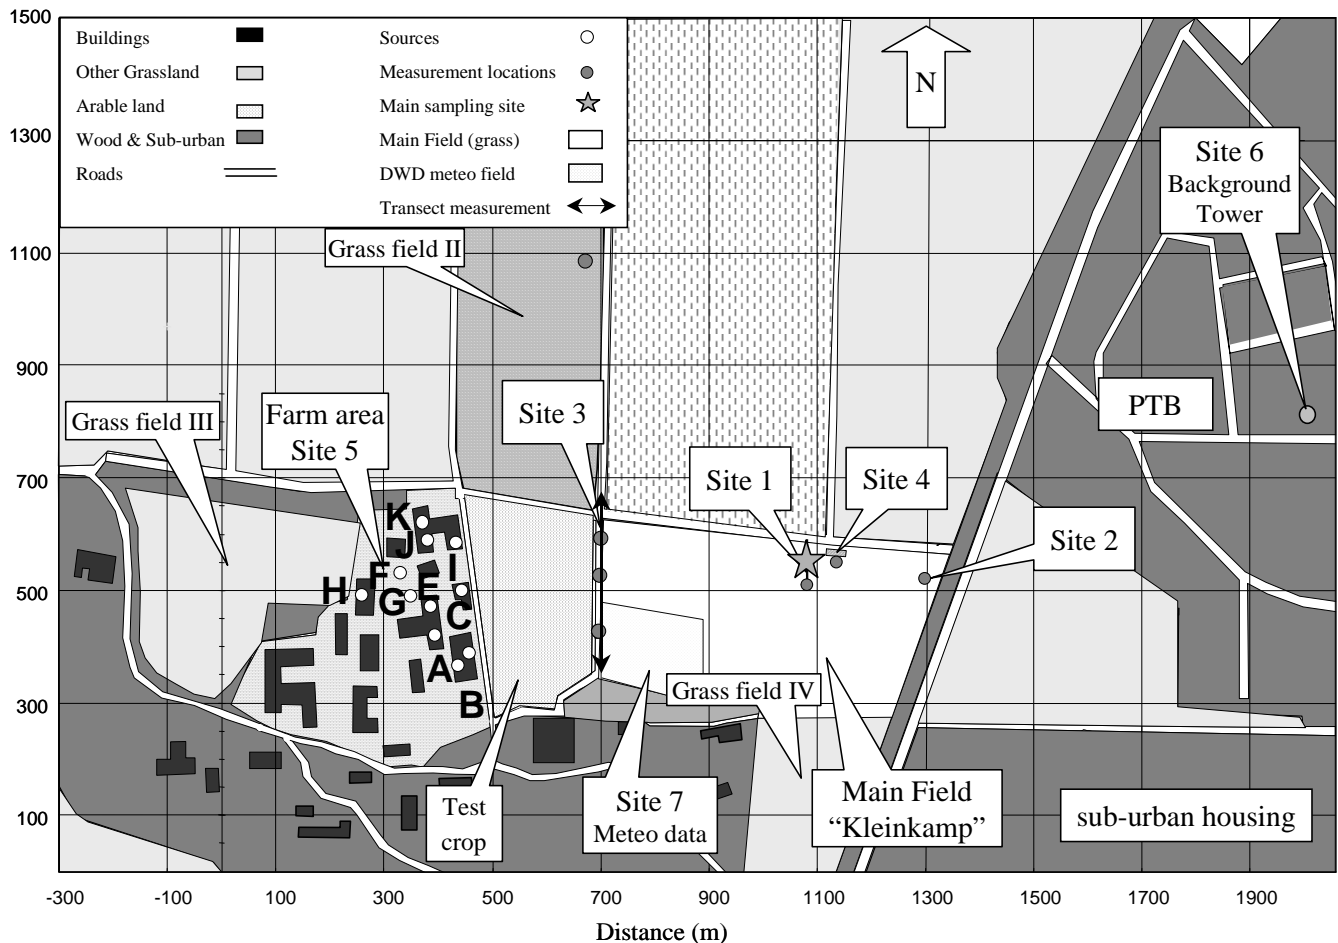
1500
1300
1100
900
700
500
300
100

Buildings
Other Grassland
Arable land
Wood & Sub-urban
Roads
Sources
Measurement locations
Main sampling site
Main Field (grass)
DWD meteo field
Transect measurement

N

Grass field II

Site 6
Background
Tower

Grass field III

Farm area
Site 5

Site 3

PTB

Site 1

Site 4

Site 2

K
J
H
F
I
E
G
C
A
B

Grass field IV

Test
crop

Site 7
Meteo data

Main Field
"Kleinkamp"

sub-urban housing

-300 -100 100 300 500 700 900 1100 1300 1500 1700 1900

Distance (m)